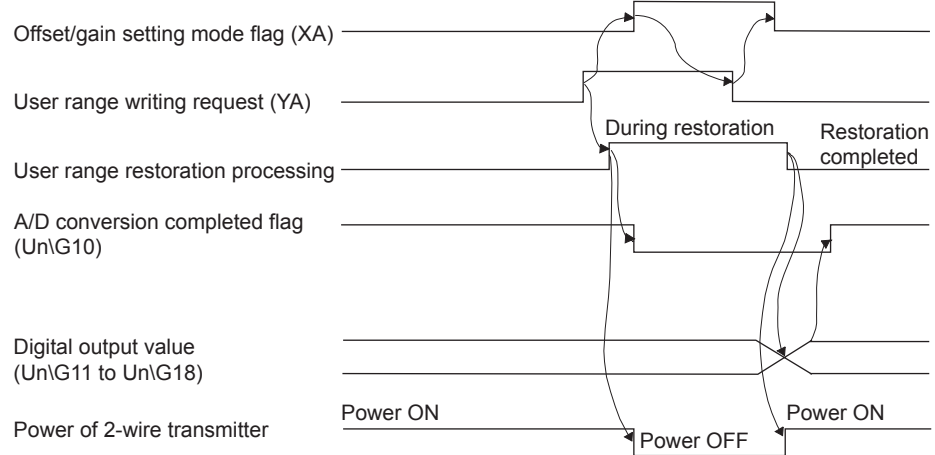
Offset/gain setting mode flag (XA)

User range writing request (YA)

During restoration

Restoration completed

User range restoration processing

A/D conversion completed flag (Un\G10)

Digital output value (Un\G11 to Un\G18)

Power ON

Power ON

Power of 2-wire transmitter

Power OFF